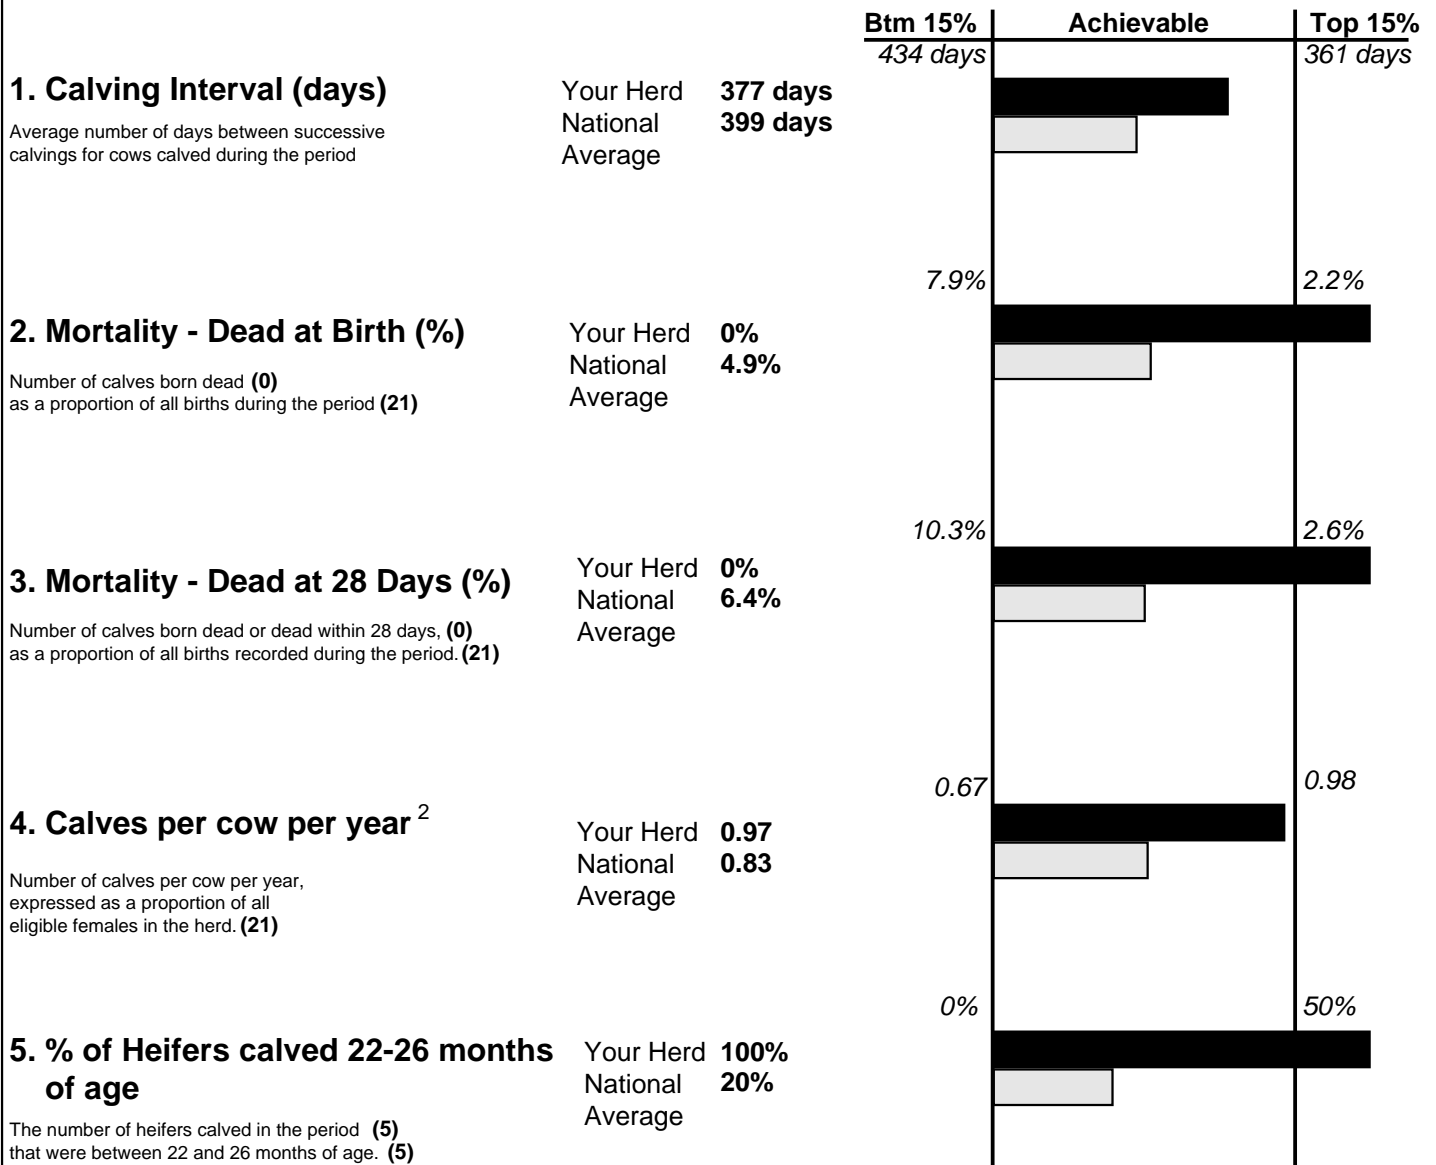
Btm 15% | Achievable | Top 15%

434 days 361 days

1. Calving Interval (days)

Average number of days between successive calvings for cows calved during the period

Your Herd 377 days
National Average 399 days

7.9% 2.2%

2. Mortality - Dead at Birth (%)

Number of calves born dead (0) as a proportion of all births during the period (21)

Your Herd 0%
National Average 4.9%

10.3% 2.6%

3. Mortality - Dead at 28 Days (%)

Number of calves born dead or dead within 28 days, (0) as a proportion of all births recorded during the period. (21)

Your Herd 0%
National Average 6.4%

0.67 0.98

4. Calves per cow per year $^2$

Number of calves per cow per year, expressed as a proportion of all eligible females in the herd. (21)

Your Herd 0.97
National Average 0.83

0% 50%

5. % of Heifers calved 22-26 months of age

The number of heifers calved in the period (5) that were between 22 and 26 months of age. (5)

Your Herd 100%
National Average 20%